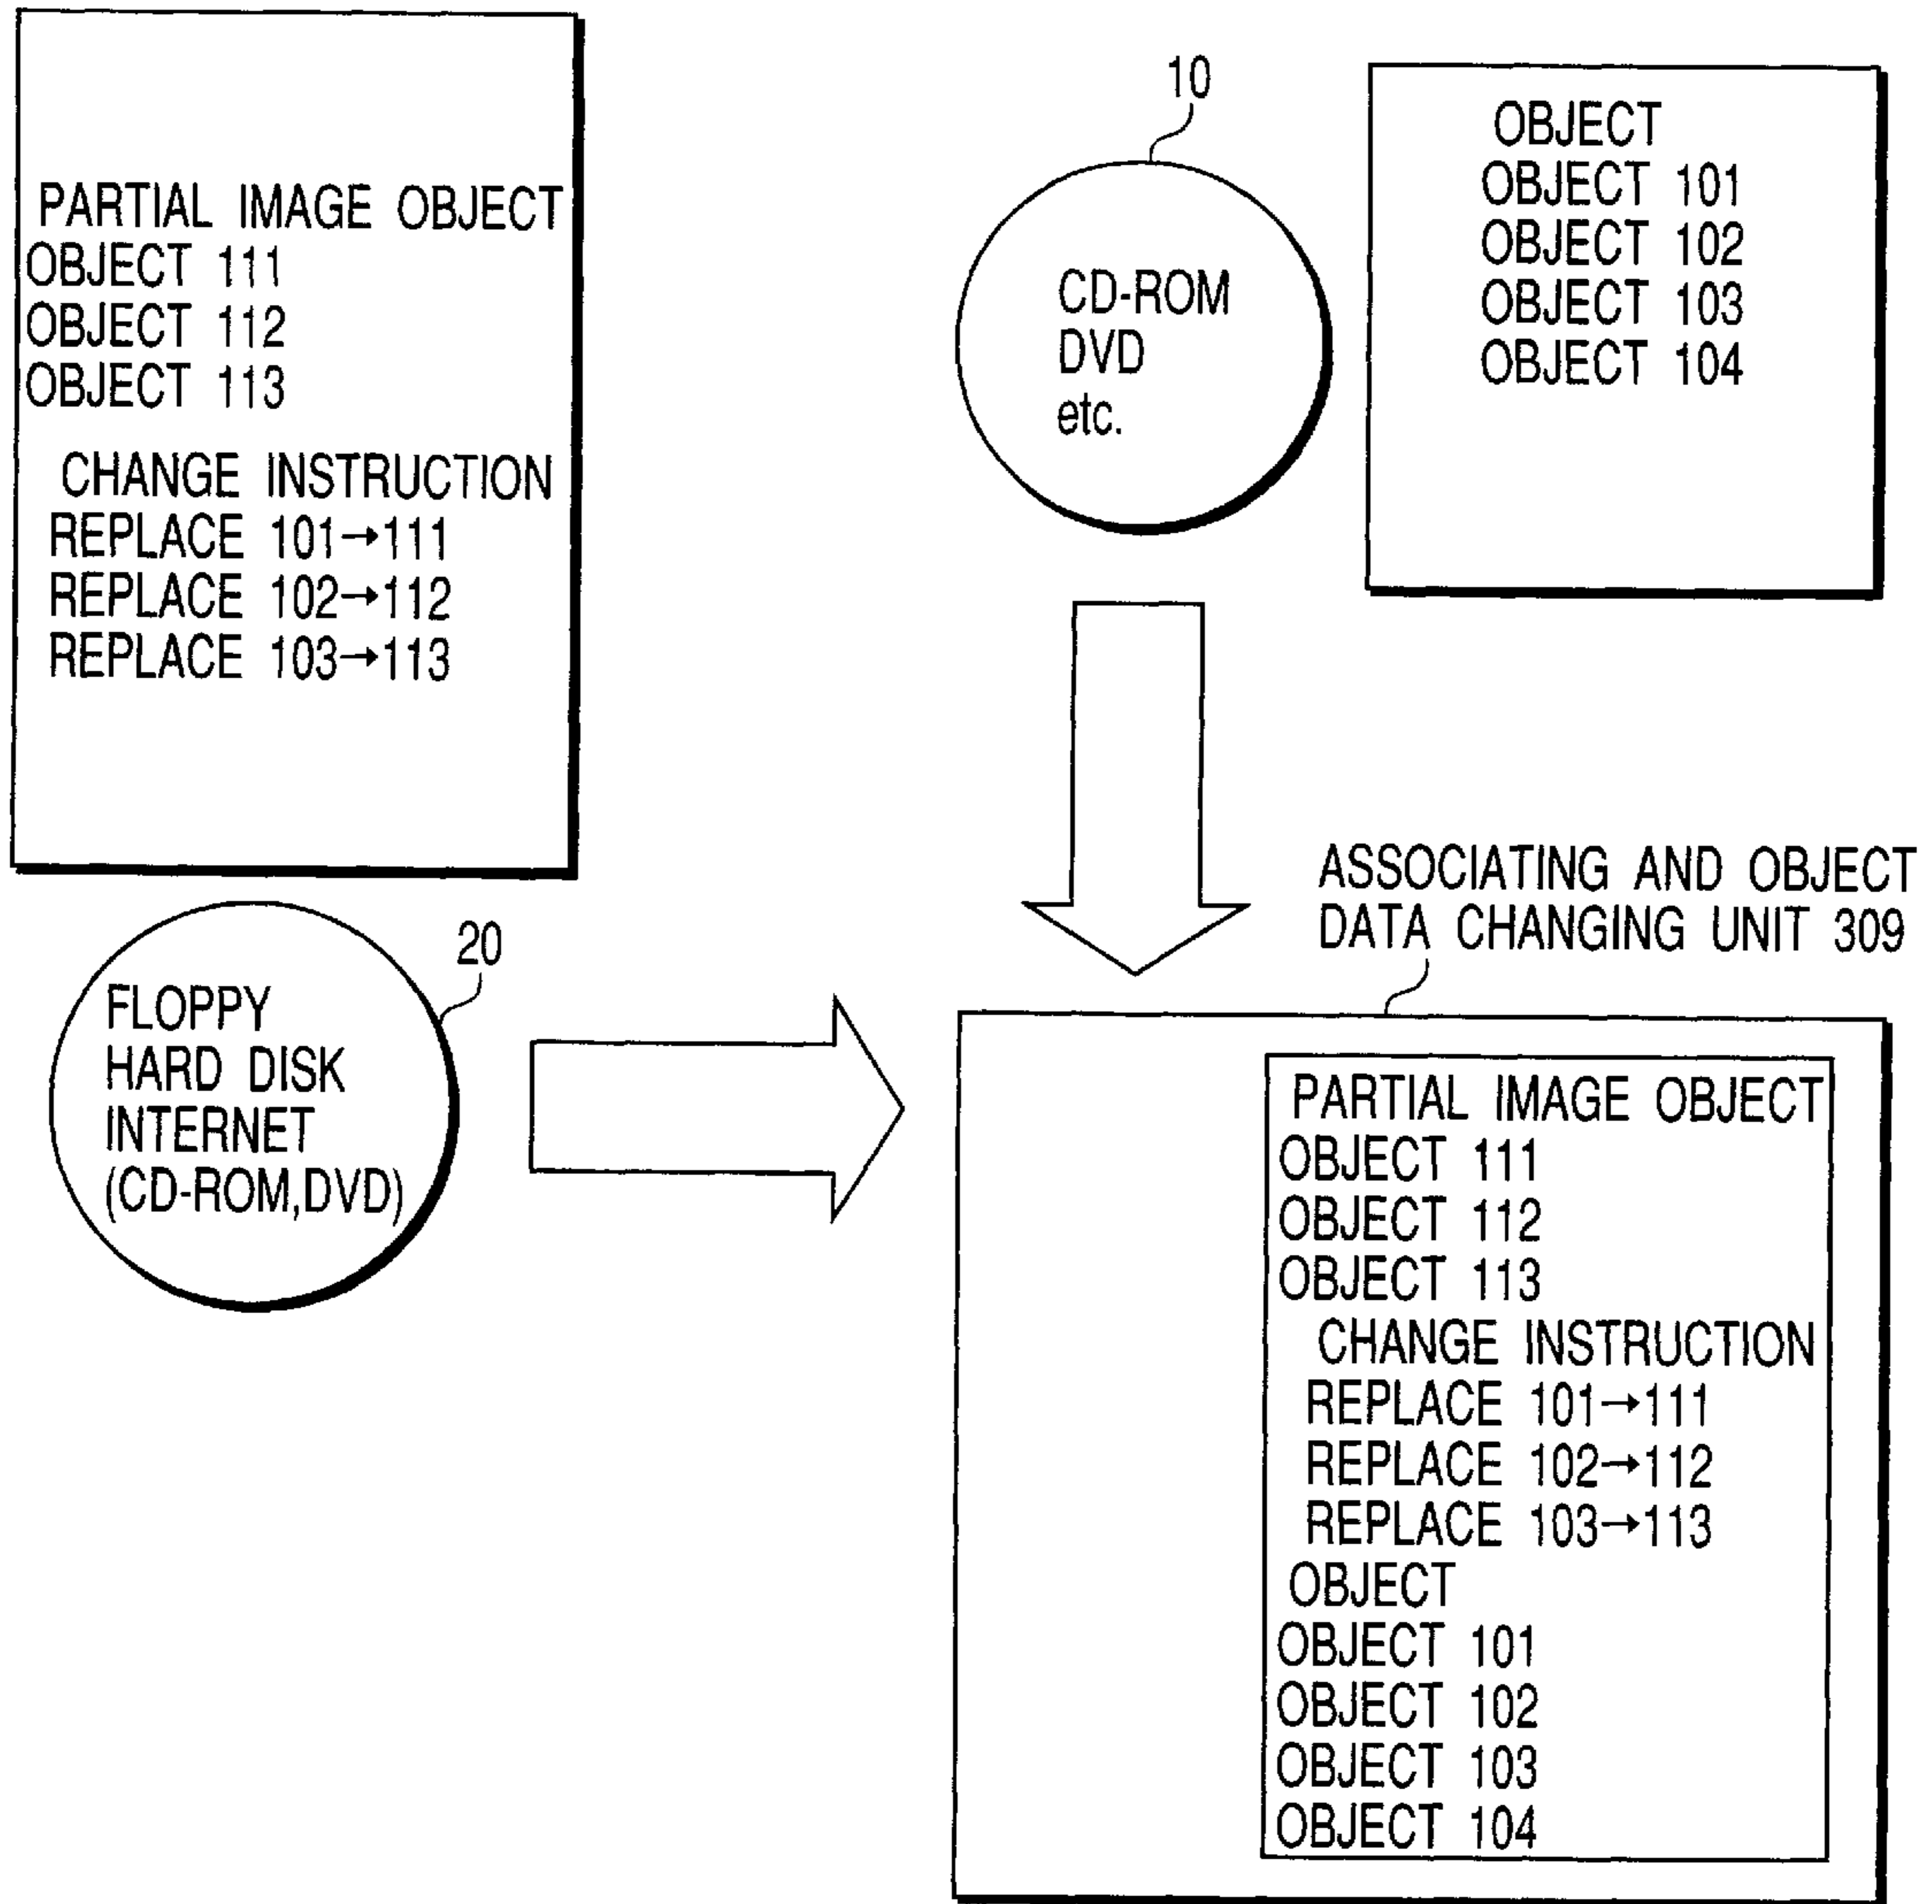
PARTIAL IMAGE OBJECT
OBJECT 111
OBJECT 112
OBJECT 113

CHANGE INSTRUCTION
REPLACE 101→111
REPLACE 102→112
REPLACE 103→113

10

CD-ROM
DVD
etc.

OBJECT
OBJECT 101
OBJECT 102
OBJECT 103
OBJECT 104

ASSOCIATING AND OBJECT DATA CHANGING UNIT 309

20

FLOPPY
HARD DISK
INTERNET
(CD-ROM,DVD)

PARTIAL IMAGE OBJECT
OBJECT 111
OBJECT 112
OBJECT 113
CHANGE INSTRUCTION
REPLACE 101→111
REPLACE 102→112
REPLACE 103→113
OBJECT
OBJECT 101
OBJECT 102
OBJECT 103
OBJECT 104